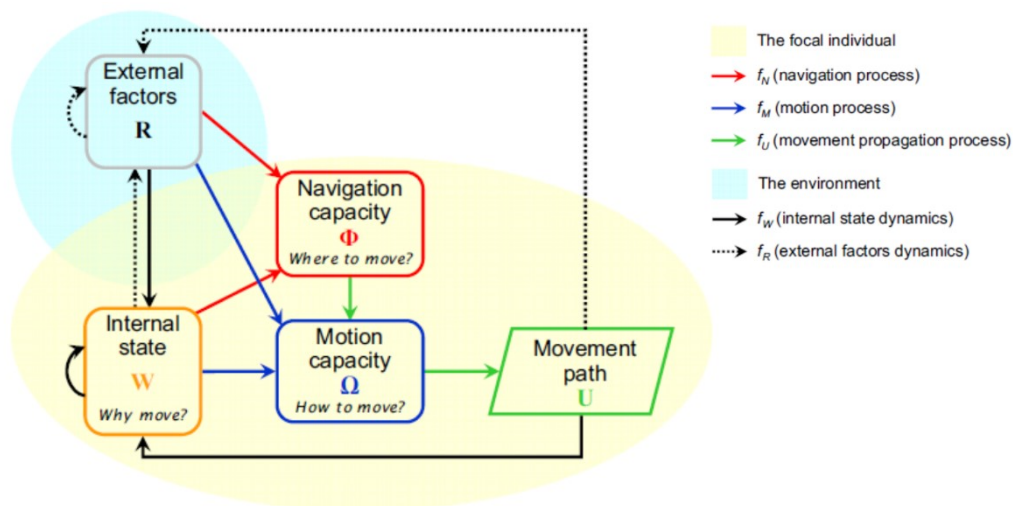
External factors
R

Navigation capacity
$\Phi$
Where to move?

Internal state
W
Why move?

Motion capacity
$\Omega$
How to move?

Movement path
U

The focal individual
$f_N$ (navigation process)
$f_M$ (motion process)
$f_U$ (movement propagation process)
The environment
$f_W$ (internal state dynamics)
$f_R$ (external factors dynamics)